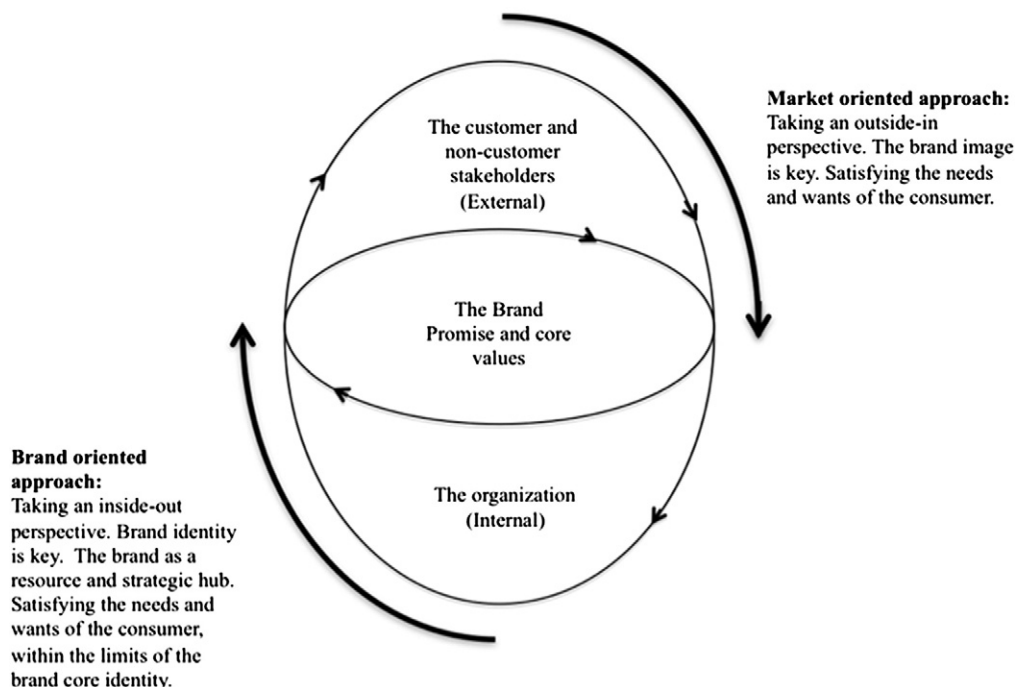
The customer and non-customer stakeholders (External)

Market oriented approach:
Taking an outside-in perspective. The brand image is key. Satisfying the needs and wants of the consumer.

The Brand Promise and core values

The organization (Internal)

Brand oriented approach:
Taking an inside-out perspective. Brand identity is key. The brand as a resource and strategic hub. Satisfying the needs and wants of the consumer, within the limits of the brand core identity.